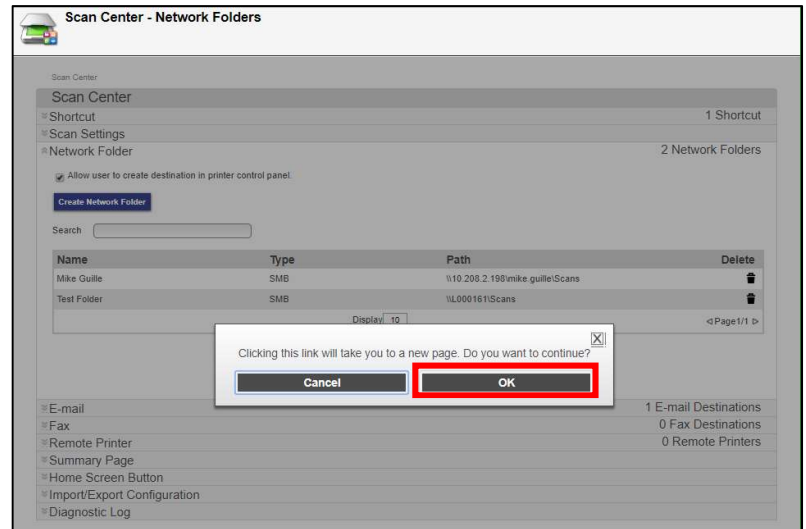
Scan Center - Network Folders

Scan Center

Scan Center

Shortcut 1 Shortcut

Scan Settings

Network Folder 2 Network Folders

Allow user to create destination in printer control panel.

Create Network Folder

Search

| Name | Type | Path | Delete |
|---|---|---|---|
| Mike Guille | SMB | \\10.208.2.198\mike.guille\Scans | |
| Test Folder | SMB | \\L000161\Scans | |

Display 10

◁Page1/1 ▷

X

Clicking this link will take you to a new page. Do you want to continue?

Cancel

OK

E-mail 1 E-mail Destinations

Fax 0 Fax Destinations

Remote Printer 0 Remote Printers

Summary Page

Home Screen Button

Import/Export Configuration

Diagnostic Log